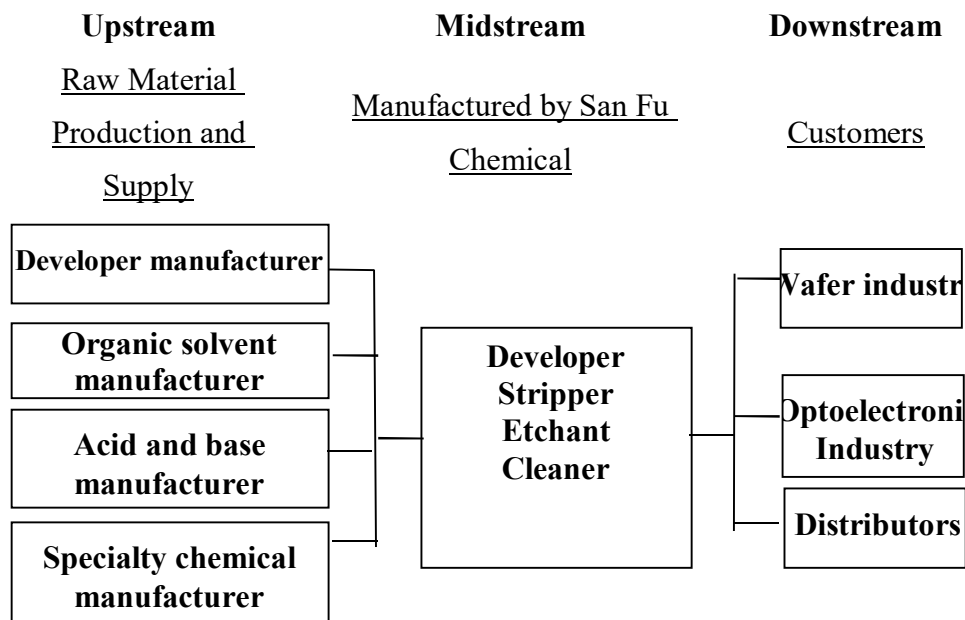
Upstream

Raw Material Production and Supply

Midstream

Manufactured by San Fu Chemical

Downstream

Customers

Developer manufacturer

Organic solvent manufacturer

Acid and base manufacturer

Specialty chemical manufacturer

Developer
Stripper
Etchant
Cleaner

Vafer industr

Optoelectroni Industry

Distributors